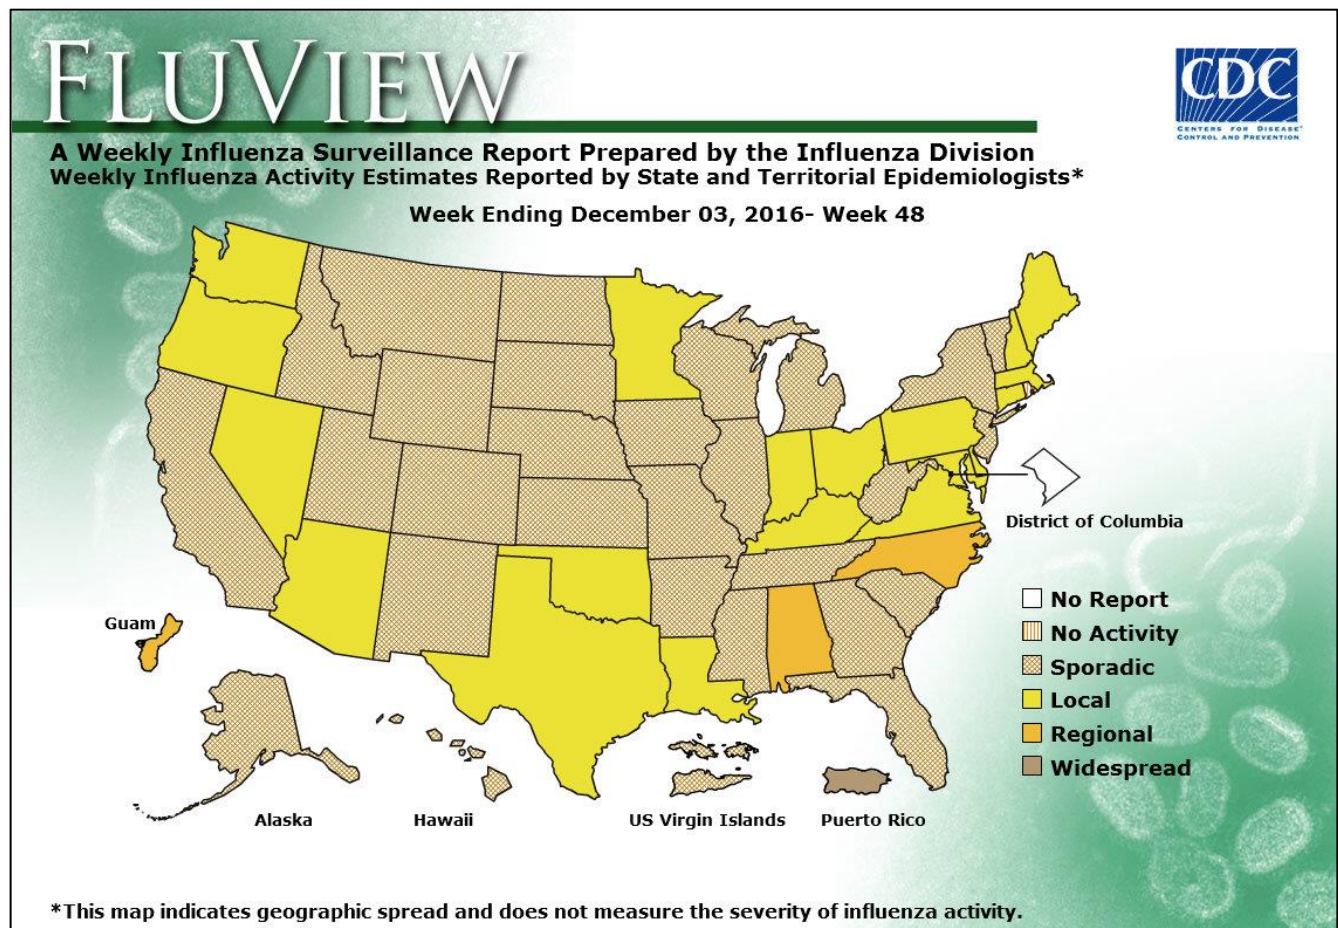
FLUVIEW

CDC
CENTERS FOR DISEASE CONTROL AND PREVENTION

A Weekly Influenza Surveillance Report Prepared by the Influenza Division
Weekly Influenza Activity Estimates Reported by State and Territorial Epidemiologists*

Week Ending December 03, 2016- Week 48

District of Columbia

Guam

No Report
No Activity
Sporadic
Local
Regional
Widespread

Alaska

Hawaii

US Virgin Islands

Puerto Rico

*This map indicates geographic spread and does not measure the severity of influenza activity.